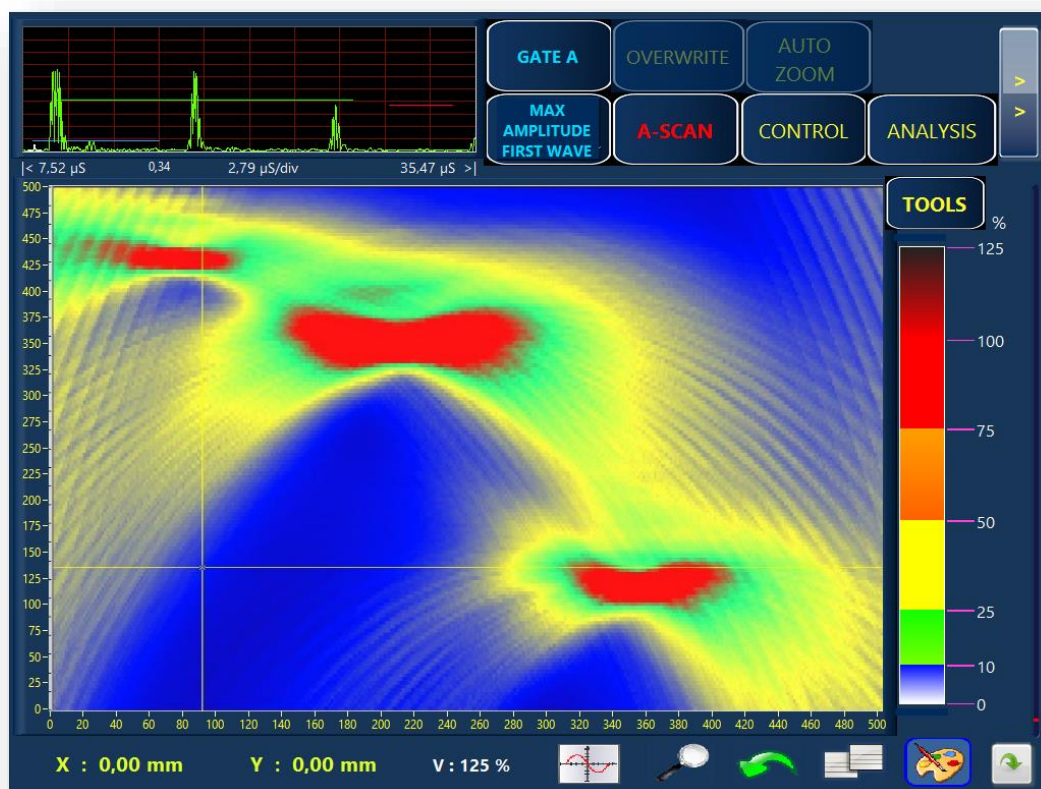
GATE A
OVERWRITE
AUTO ZOOM
>
>
MAX AMPLITUDE FIRST WAVE
A-SCAN
CONTROL
ANALYSIS
|< 7,52 µS
0,34
2,79 µS/div
35,47 µS >|
TOOLS
%
125
100
75
50
25
10
0
500
475
450
425
400
375
350
325
300
275
250
225
200
175
150
125
100
75
50
25
0
0 20 40 60 80 100 120 140 160 180 200 220 240 260 280 300 320 340 360 380 400 420 440 460 480 500
X : 0,00 mm
Y : 0,00 mm
V : 125 %